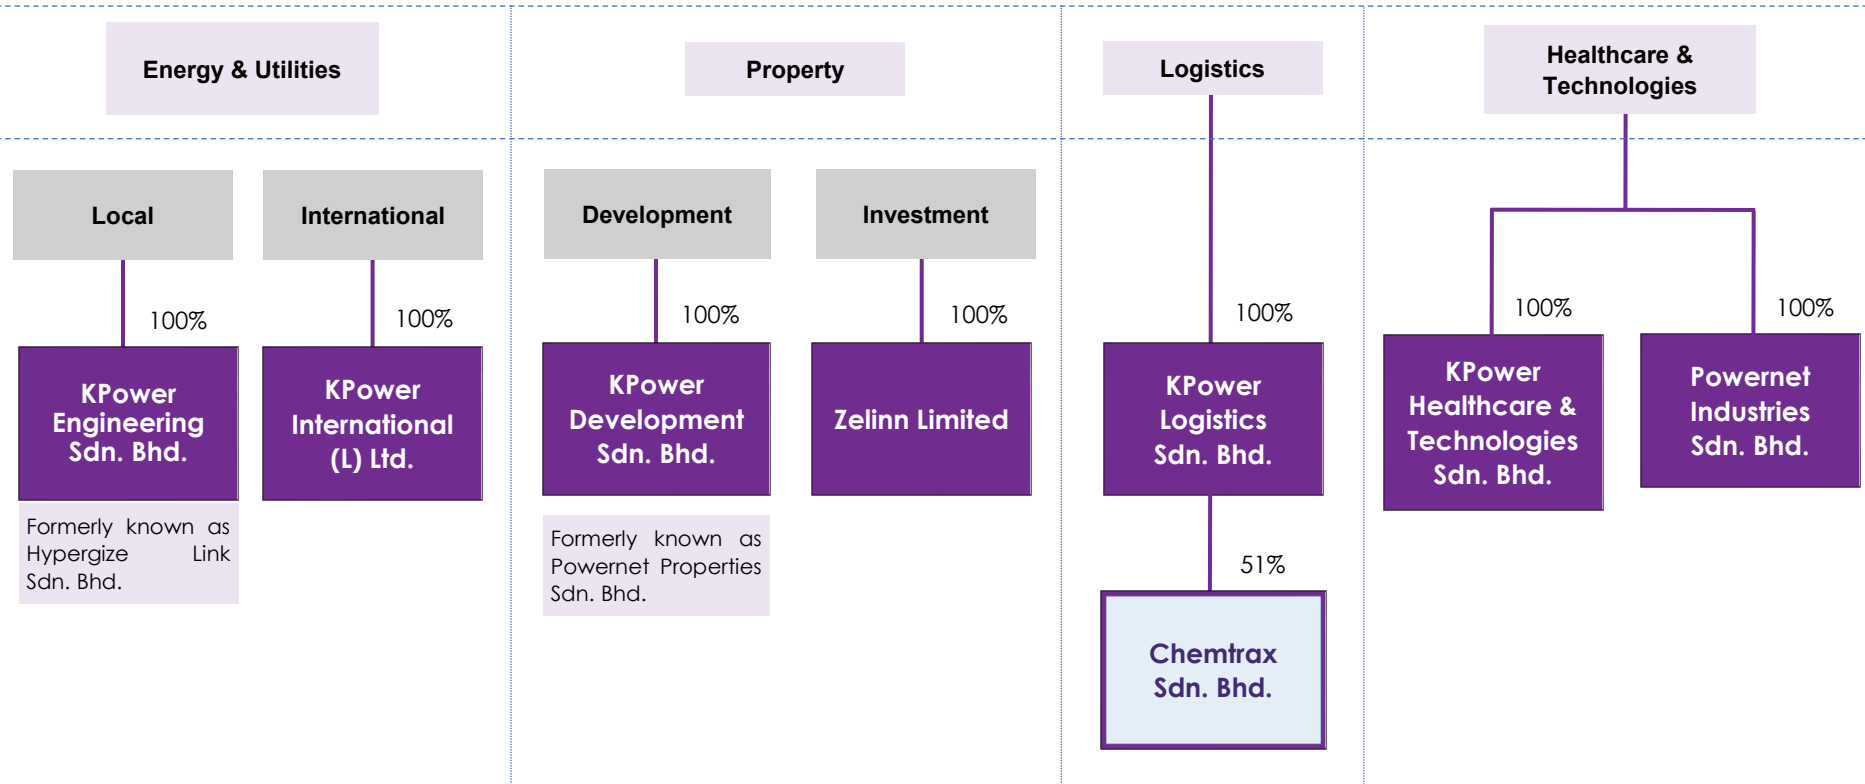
Energy & Utilities

Local

100%

KPower Engineering Sdn. Bhd.

Formerly known as Hypergize Link Sdn. Bhd.

International

100%

KPower International (L) Ltd.

Property

Development

100%

KPower Development Sdn. Bhd.

Formerly known as Powernet Properties Sdn. Bhd.

Investment

100%

Zelinn Limited

Logistics

100%

KPower Logistics Sdn. Bhd.

51%

Chemtrax Sdn. Bhd.

Healthcare & Technologies

100%

KPower Healthcare & Technologies Sdn. Bhd.

100%

Powernet Industries Sdn. Bhd.